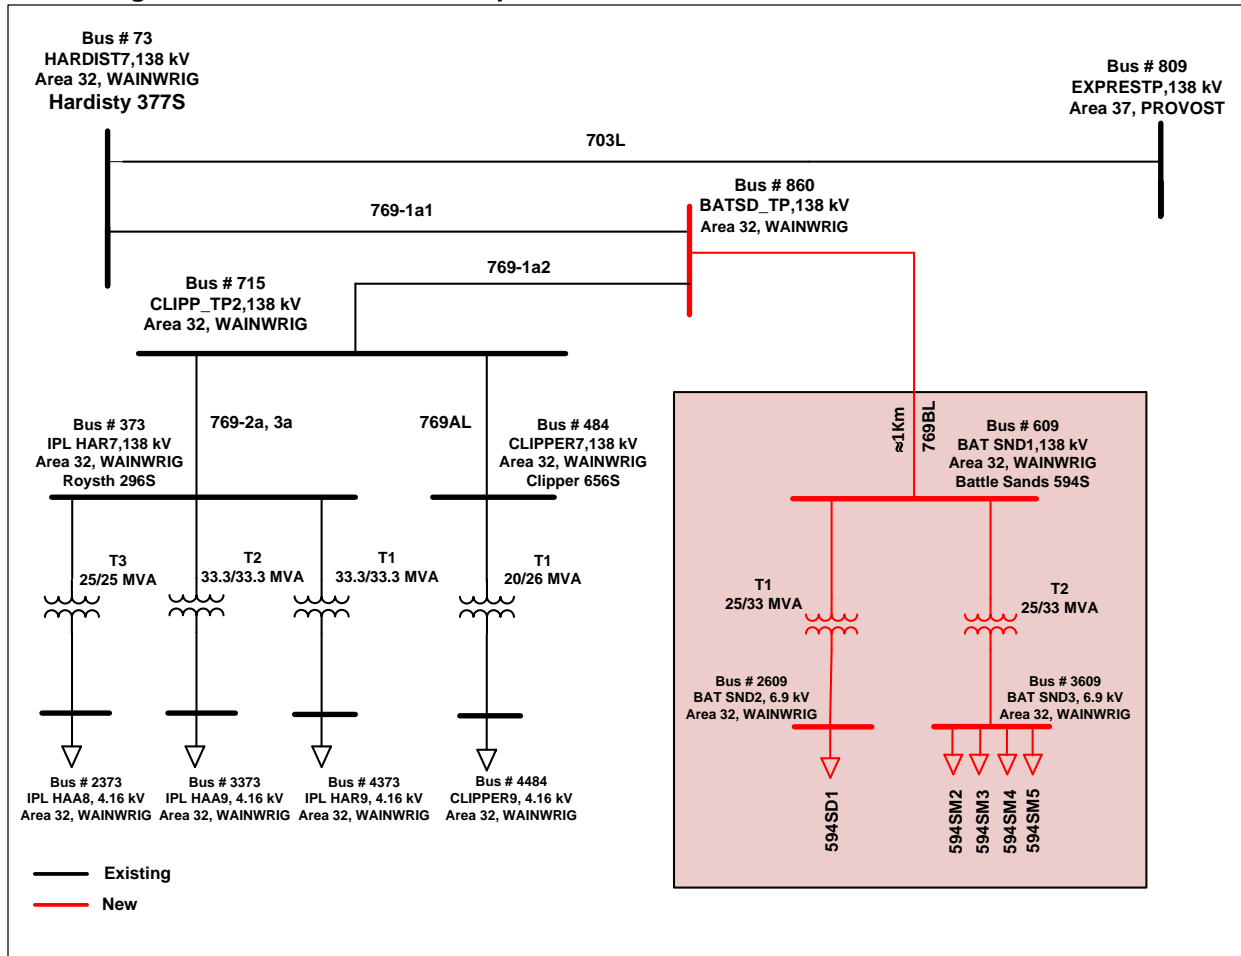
Bus # 73
HARDIST7,138 kV
Area 32, WAINWRIG
Hardisty 377S

Bus # 809
EXPRESTP,138 kV
Area 37, PROVOST

703L

Bus # 860
BATSD_TP,138 kV
Area 32, WAINWRIG

769-1a1

769-1a2

Bus # 715
CLIPP_TP2,138 kV
Area 32, WAINWRIG

769-2a, 3a

769AL

Bus # 373
IPL HAR7,138 kV
Area 32, WAINWRIG
Roysth 296S

Bus # 484
CLIPPER7,138 kV
Area 32, WAINWRIG
Clipper 656S

≈1Km
769BL

Bus # 609
BAT SND1,138 kV
Area 32, WAINWRIG
Battle Sands 594S

T3
25/25 MVA

T2
33.3/33.3 MVA

T1
33.3/33.3 MVA

T1
20/26 MVA

T1
25/33 MVA

T2
25/33 MVA

Bus # 2609
BAT SND2, 6.9 kV
Area 32, WAINWRIG

Bus # 3609
BAT SND3, 6.9 kV
Area 32, WAINWRIG

Bus # 2373
IPL HAA8, 4.16 kV
Area 32, WAINWRIG

Bus # 3373
IPL HAA9, 4.16 kV
Area 32, WAINWRIG

Bus # 4373
IPL HAR9, 4.16 kV
Area 32, WAINWRIG

Bus # 4484
CLIPPER9, 4.16 kV
Area 32, WAINWRIG

594SD1

594SM2
594SM3
594SM4
594SM5

Existing
New